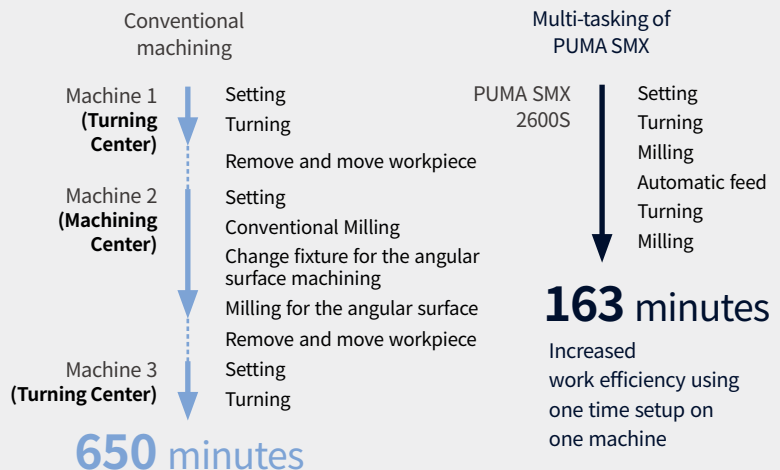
Conventional machining

Machine 1
(Turning Center)

Setting
Turning
Remove and move workpiece

Machine 2
(Machining Center)

Setting
Conventional Milling
Change fixture for the angular surface machining
Milling for the angular surface
Remove and move workpiece

Machine 3
(Turning Center)

Setting
Turning

650 minutes

Multi-tasking of PUMA SMX

PUMA SMX 2600S

Setting
Turning
Milling
Automatic feed
Turning
Milling

163 minutes

Increased work efficiency using one time setup on one machine